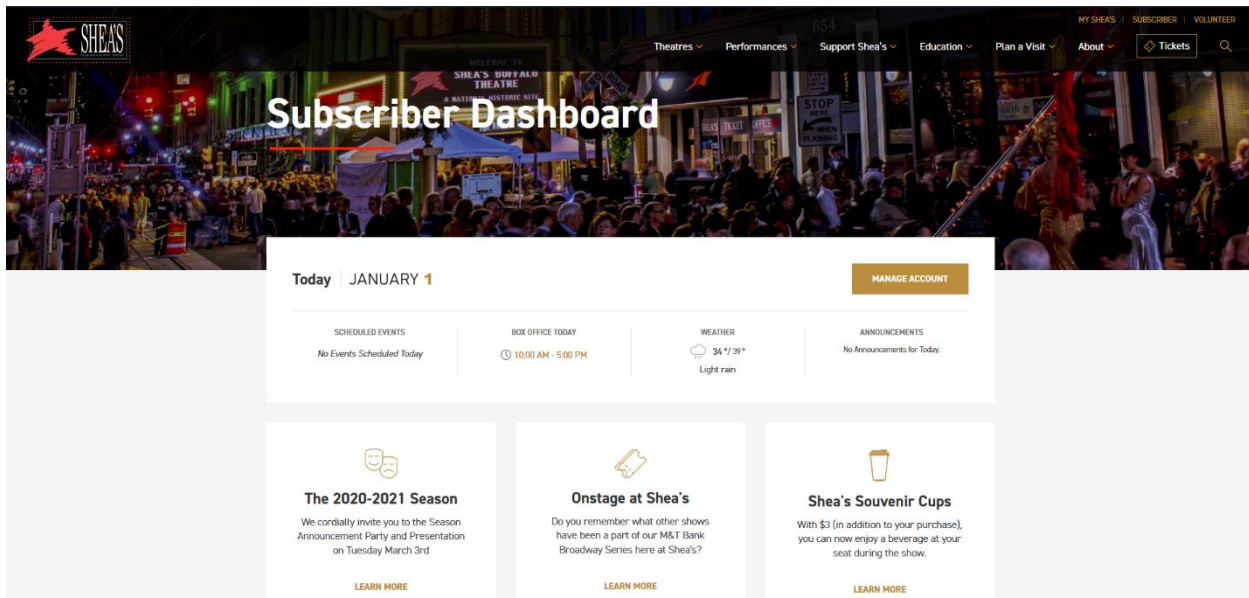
SHEA'S

MY SHEA'S | SUBSCRIBER | VOLUNTEER

Theatres Performances Support Shea's Education Plan a Visit About Tickets

Subscriber Dashboard

Today JANUARY 1

MANAGE ACCOUNT

SCHEDULED EVENTS
No Events Scheduled Today

BOX OFFICE TODAY
10:00 AM - 5:00 PM

WEATHER
34 °/ 39 °
Light rain

ANNOUNCEMENTS
No Announcements for Today.

The 2020-2021 Season
We cordially invite you to the Season Announcement Party and Presentation on Tuesday March 3rd
LEARN MORE

Onstage at Shea's
Do you remember what other shows have been a part of our M&T Bank Broadway Series here at Shea's?
LEARN MORE

Shea's Souvenir Cups
With $3 (in addition to your purchase), you can now enjoy a beverage at your seat during the show.
LEARN MORE